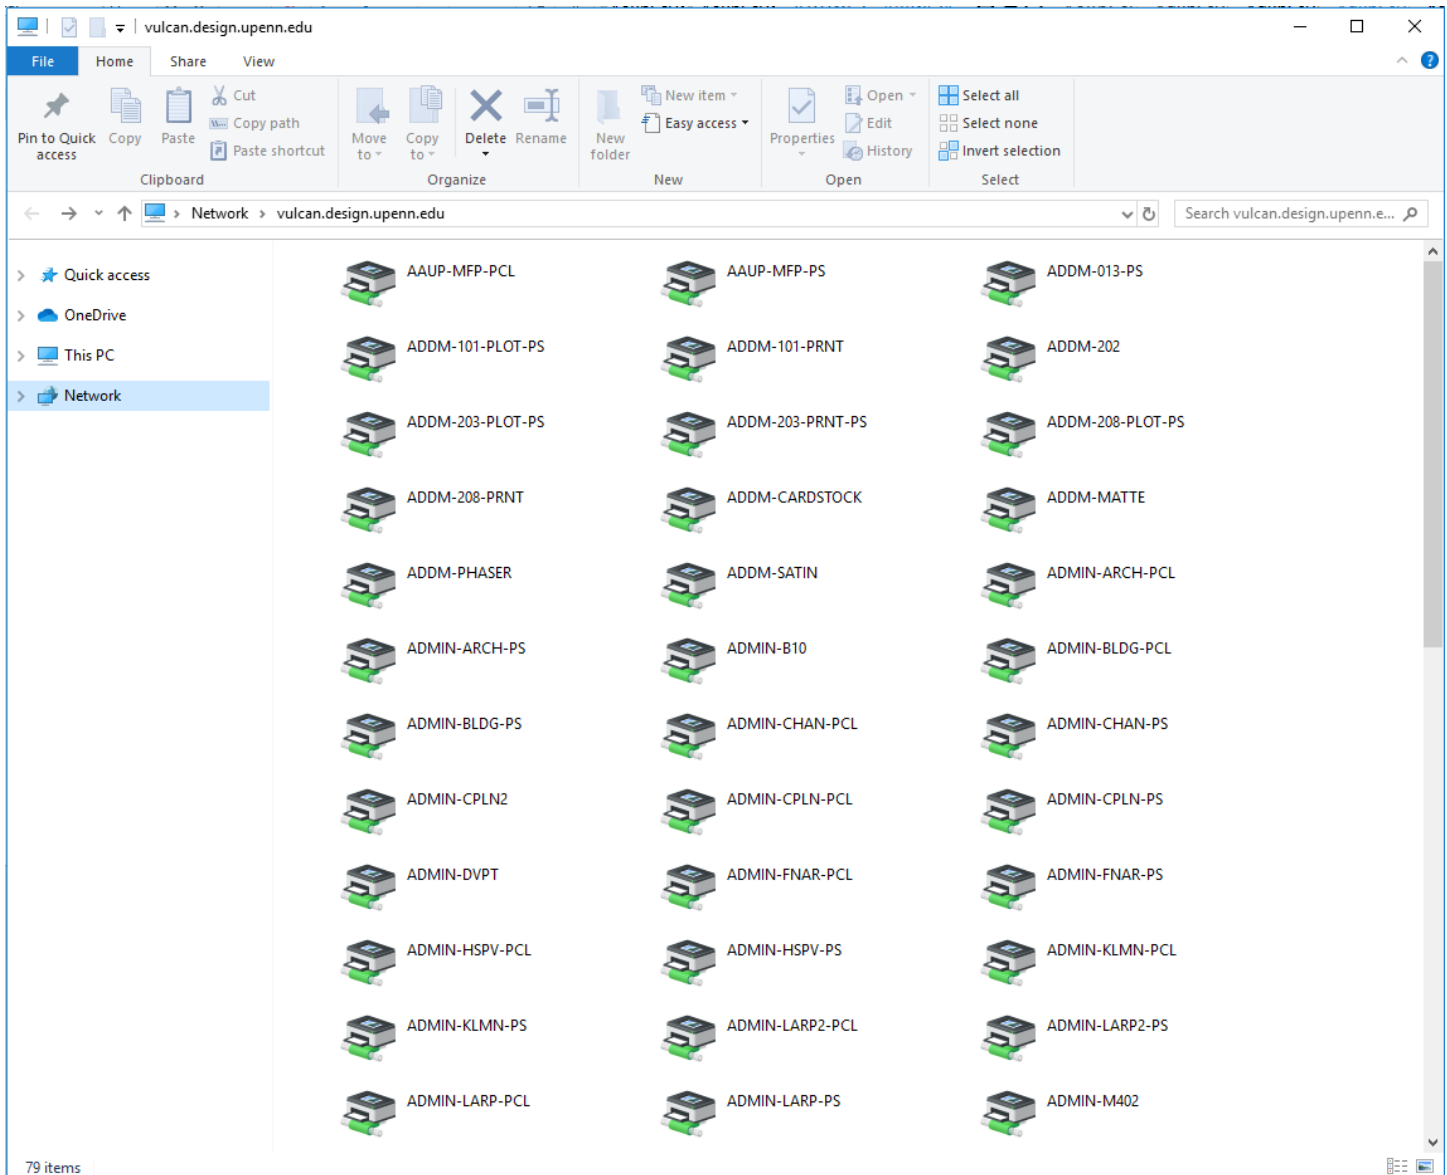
vulcan.design.upenn.edu

File Home Share View

Pin to Quick access Copy Paste Cut Copy path Paste shortcut
Clipboard

Move to Copy to Delete Rename
Organize

New folder New item Easy access
New

Properties Open Edit History
Open

Select all Select none Invert selection
Select

Network › vulcan.design.upenn.edu

Search vulcan.design.upenn.e...

Quick access
OneDrive
This PC
Network

AAUP-MFP-PCL
AAUP-MFP-PS
ADDM-013-PS
ADDM-101-PLOT-PS
ADDM-101-PRNT
ADDM-202
ADDM-203-PLOT-PS
ADDM-203-PRNT-PS
ADDM-208-PLOT-PS
ADDM-208-PRNT
ADDM-CARDSTOCK
ADDM-MATTE
ADDM-PHASER
ADDM-SATIN
ADMIN-ARCH-PCL
ADMIN-ARCH-PS
ADMIN-B10
ADMIN-BLDG-PCL
ADMIN-BLDG-PS
ADMIN-CHAN-PCL
ADMIN-CHAN-PS
ADMIN-CPLN2
ADMIN-CPLN-PCL
ADMIN-CPLN-PS
ADMIN-DVPT
ADMIN-FNAR-PCL
ADMIN-FNAR-PS
ADMIN-HSPV-PCL
ADMIN-HSPV-PS
ADMIN-KLMN-PCL
ADMIN-KLMN-PS
ADMIN-LARP2-PCL
ADMIN-LARP2-PS
ADMIN-LARP-PCL
ADMIN-LARP-PS
ADMIN-M402

79 items